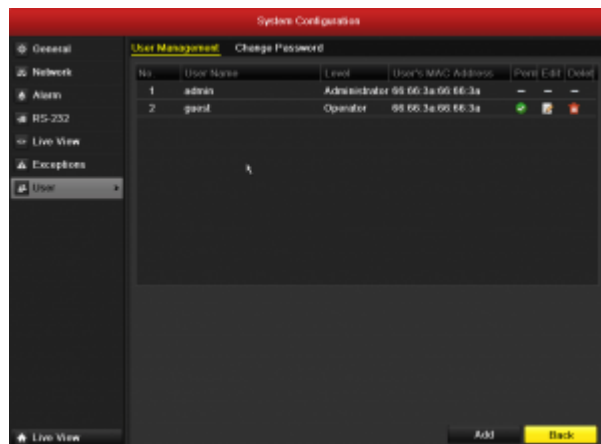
System Configuration

General
Network
Alarm
RS-232
Live View
Exceptions
User

User Management Change Password

| No. | User Name | Level | User's MAC Address | Permi | Edit | Delet |
|---|---|---|---|---|---|---|
| 1 | admin | Administrator | 66:66:3a:66:66:3a | – | – | – |
| 2 | guest | Operator | 66:66:3a:66:66:3a | | | |

Live View

Add Back